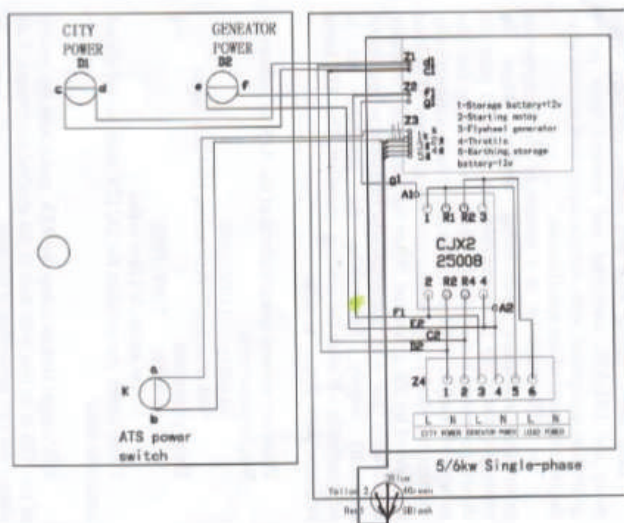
CITY POWER
D1
c
d

GENEATOR POWER
D2
e
f

Z1
d1
C1
Z2
f1
g1
Z3
1
2
3
4
5

1-Storage battery+12v
2-Starting motoy
3-Flywheel generator
4-Throttle
5-Earthing, storage battery-12v

g1
A1
1 R1 R2 3
CJX2
25008
2 R2 R4 4
A2
F1
E2
C2
D2

Z4
1 2 3 4 5 6

| L | N | L | N | L | N |
|---|---|---|---|---|---|
| CITY POWER | | GENERATOR POWER | | LOAD POWER | |

K
a
b
ATS power switch

5/6kw Single-phase

Yellow 2
Blue
Green
Red
Black